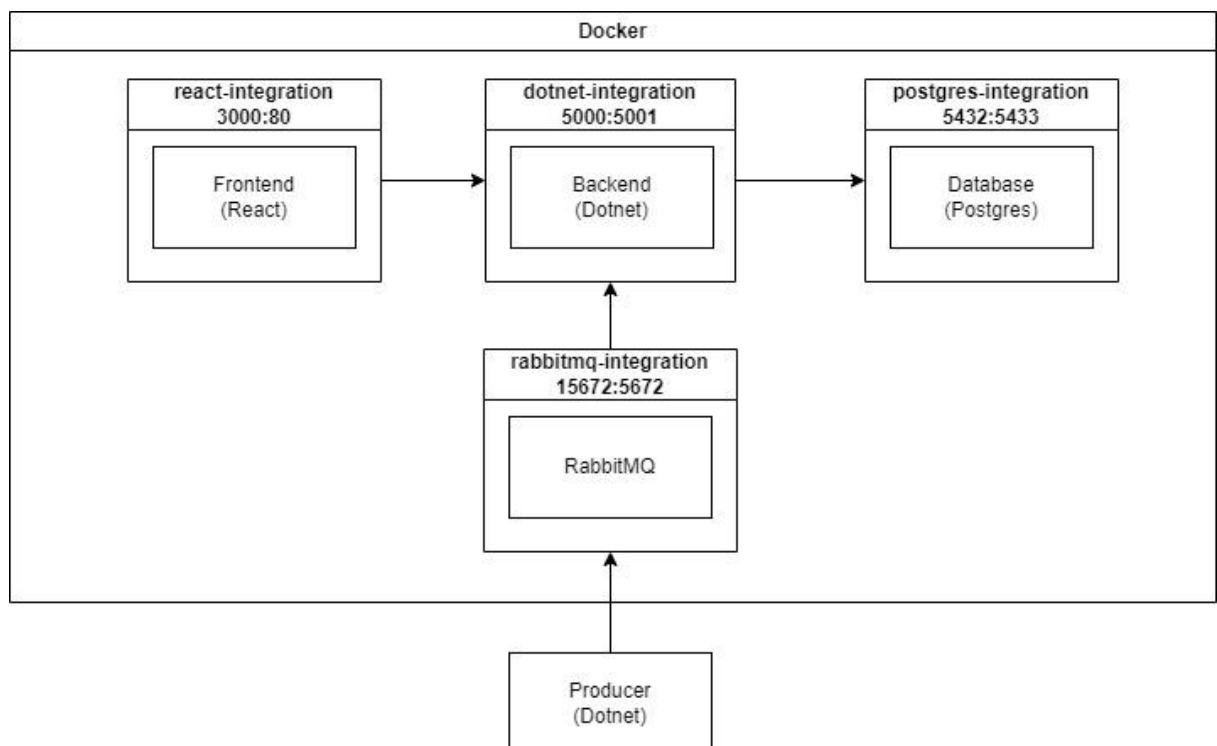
Docker

react-integration
3000:80

Frontend
(React)

dotnet-integration
5000:5001

Backend
(Dotnet)

postgres-integration
5432:5433

Database
(Postgres)

rabbitmq-integration
15672:5672

RabbitMQ

Producer
(Dotnet)